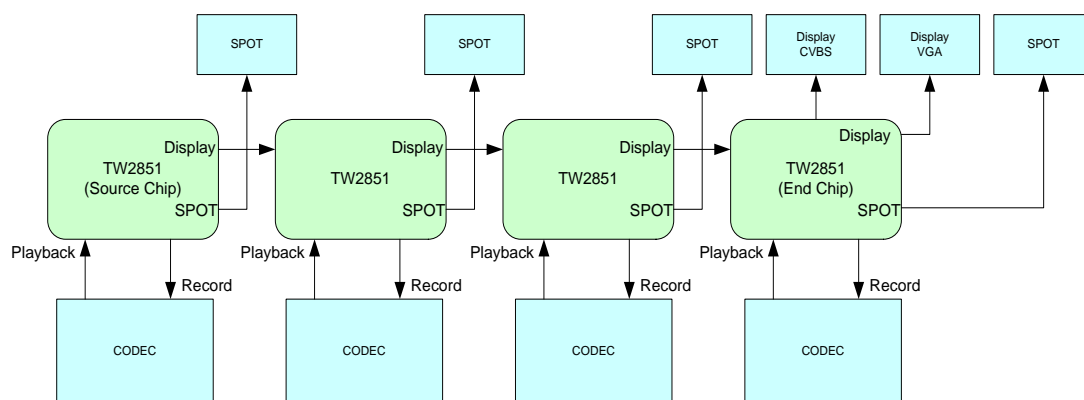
SPOT

SPOT

SPOT

Display CVBS

Display VGA

SPOT

Display
TW2851
(Source Chip)
SPOT

Display
TW2851
SPOT

Display
TW2851
SPOT

Display
TW2851
(End Chip)
SPOT

Playback
Record

Playback
Record

Playback
Record

Playback
Record

CODEC

CODEC

CODEC

CODEC